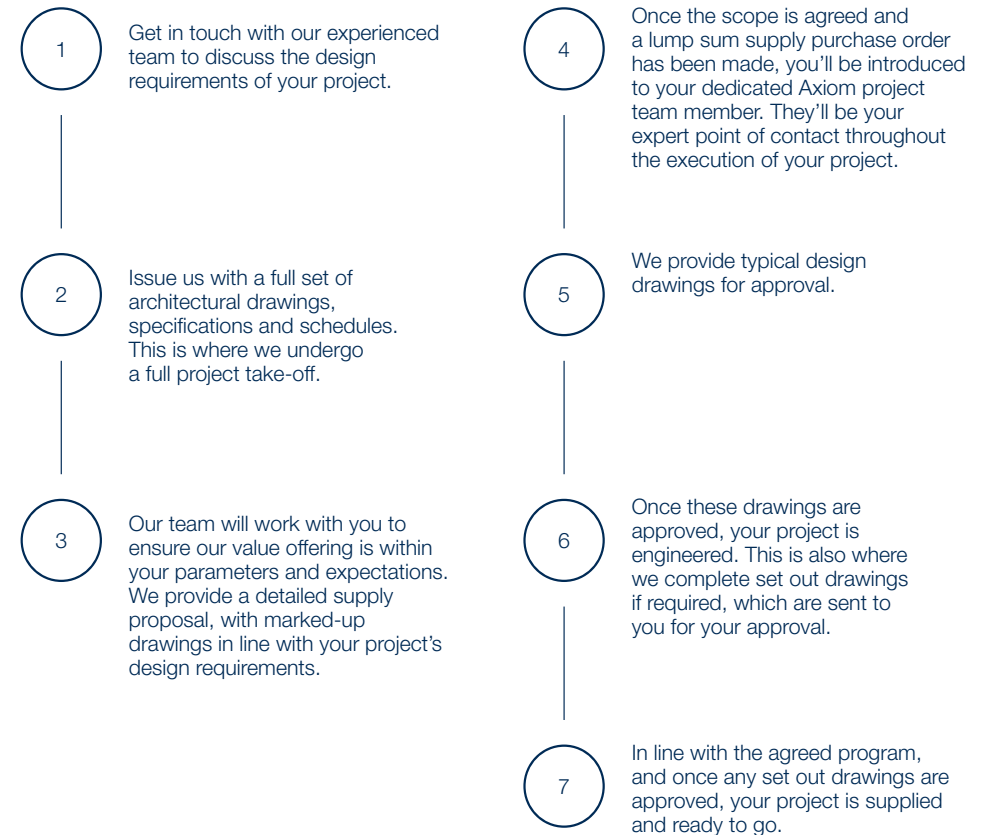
1

Get in touch with our experienced team to discuss the design requirements of your project.

2

Issue us with a full set of architectural drawings, specifications and schedules. This is where we undergo a full project take-off.

3

Our team will work with you to ensure our value offering is within your parameters and expectations. We provide a detailed supply proposal, with marked-up drawings in line with your project's design requirements.

4

Once the scope is agreed and a lump sum supply purchase order has been made, you'll be introduced to your dedicated Axiom project team member. They'll be your expert point of contact throughout the execution of your project.

5

We provide typical design drawings for approval.

6

Once these drawings are approved, your project is engineered. This is also where we complete set out drawings if required, which are sent to you for your approval.

7

In line with the agreed program, and once any set out drawings are approved, your project is supplied and ready to go.